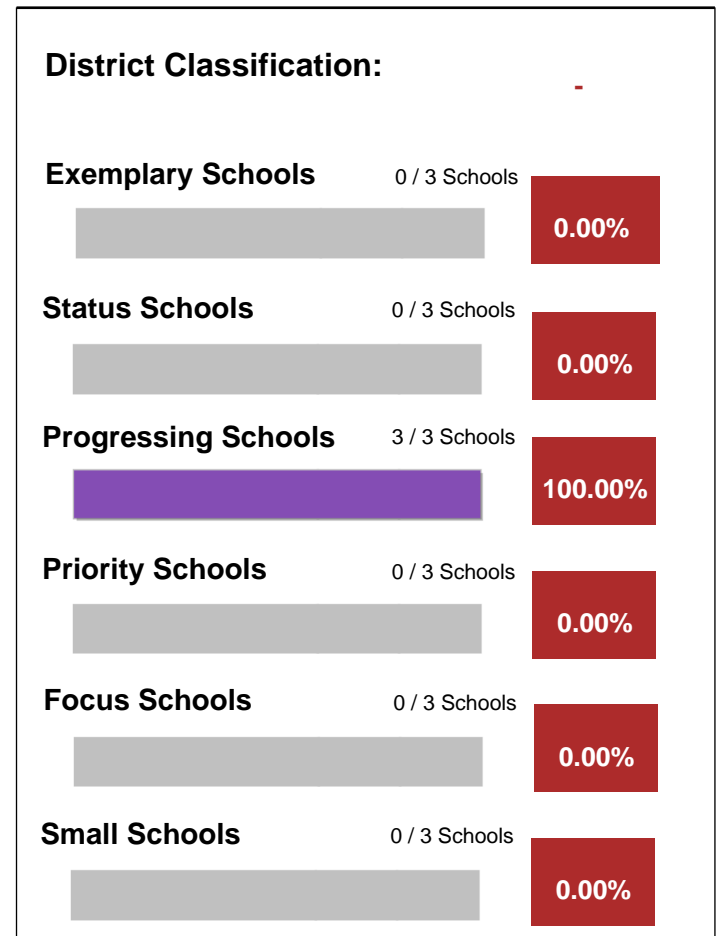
District Classification:

-

Exemplary Schools 0 / 3 Schools
0.00%

Status Schools 0 / 3 Schools
0.00%

Progressing Schools 3 / 3 Schools
100.00%

Priority Schools 0 / 3 Schools
0.00%

Focus Schools 0 / 3 Schools
0.00%

Small Schools 0 / 3 Schools
0.00%